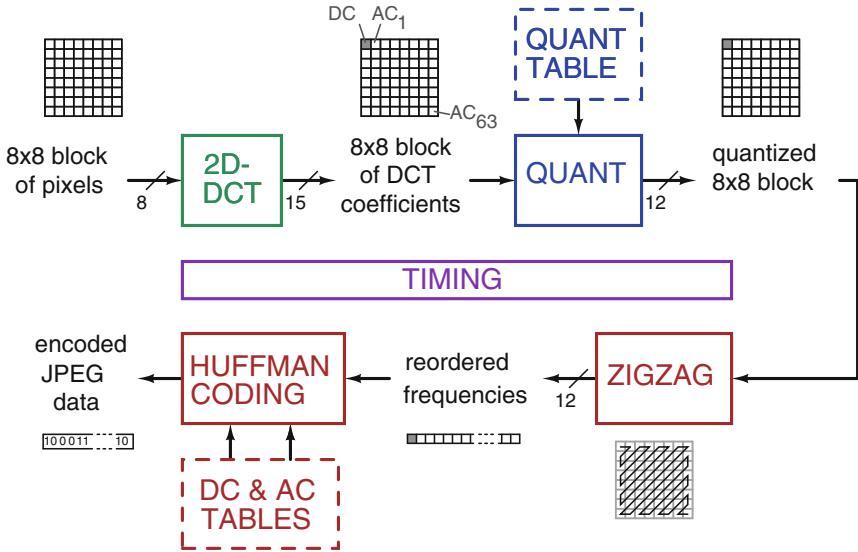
DC $AC_1$

QUANT TABLE

$AC_{63}$

8x8 block of pixels

8

2D-DCT

15

8x8 block of DCT coefficients

QUANT

12

quantized 8x8 block

TIMING

encoded JPEG data

100011 10

HUFFMAN CODING

reordered frequencies

12

ZIGZAG

DC & AC TABLES